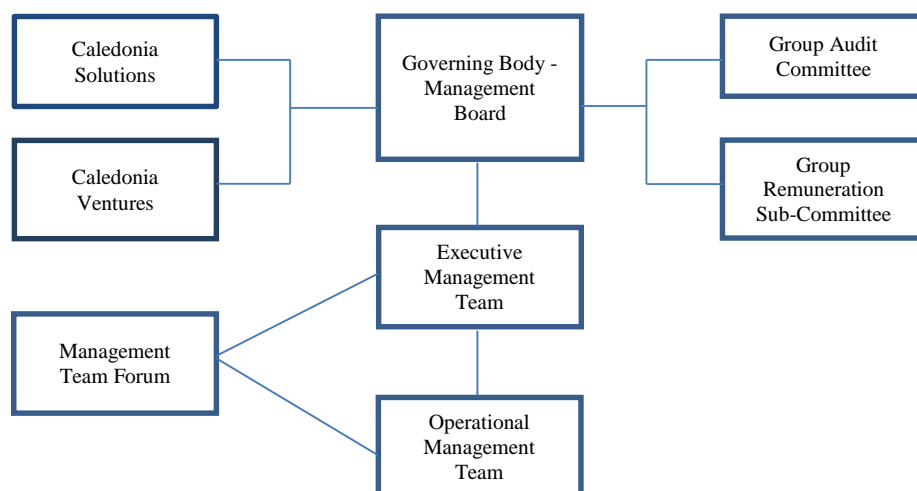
Caledonia Solutions

Governing Body - Management Board

Group Audit Committee

Caledonia Ventures

Group Remuneration Sub-Committee

Executive Management Team

Management Team Forum

Operational Management Team